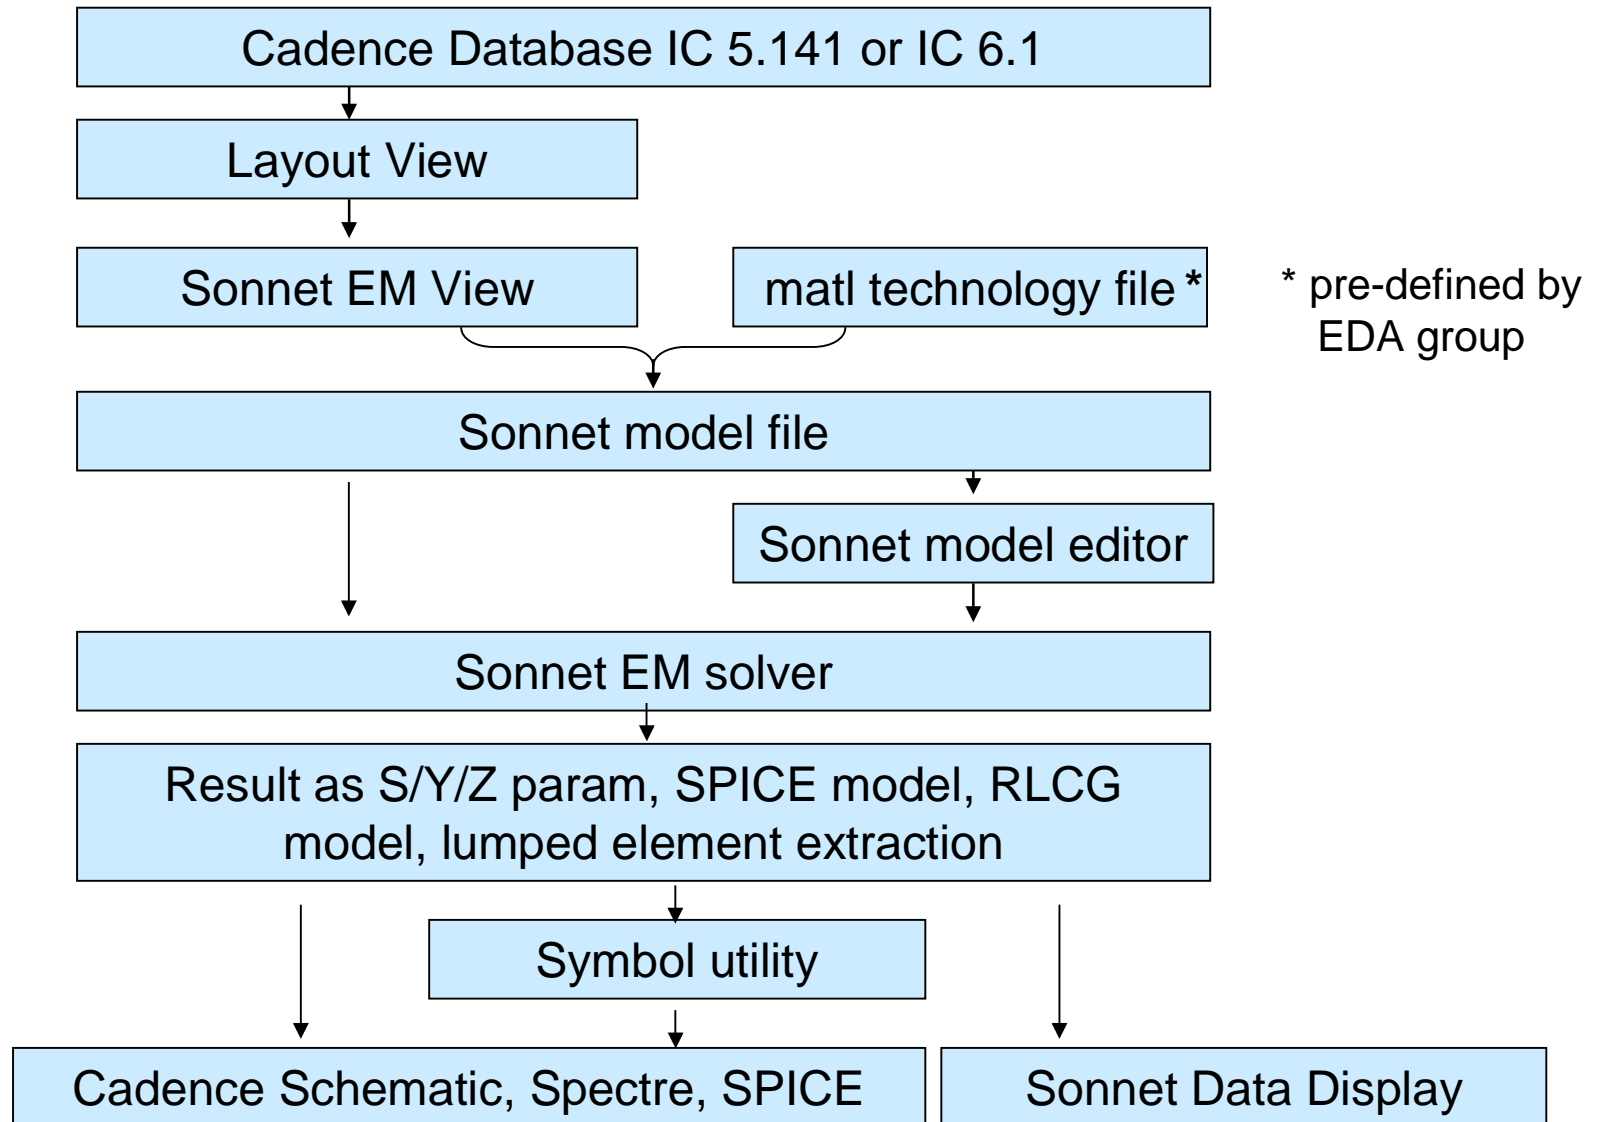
Cadence Database IC 5.141 or IC 6.1

Layout View

Sonnet EM View

matl technology file *

* pre-defined by EDA group

Sonnet model file

Sonnet model editor

Sonnet EM solver

Result as S/Y/Z param, SPICE model, RLCG model, lumped element extraction

Symbol utility

Cadence Schematic, Spectre, SPICE

Sonnet Data Display